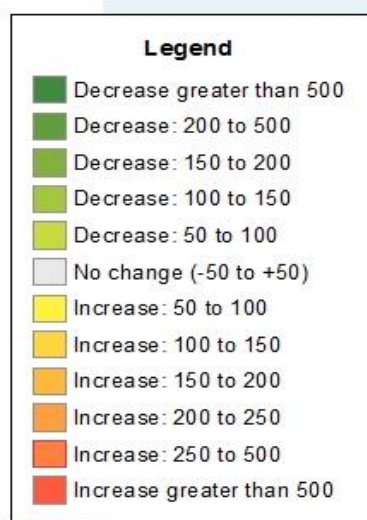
Legend

Decrease greater than 500
Decrease: 200 to 500
Decrease: 150 to 200
Decrease: 100 to 150
Decrease: 50 to 100
No change (-50 to +50)
Increase: 50 to 100
Increase: 100 to 150
Increase: 150 to 200
Increase: 200 to 250
Increase: 250 to 500
Increase greater than 500